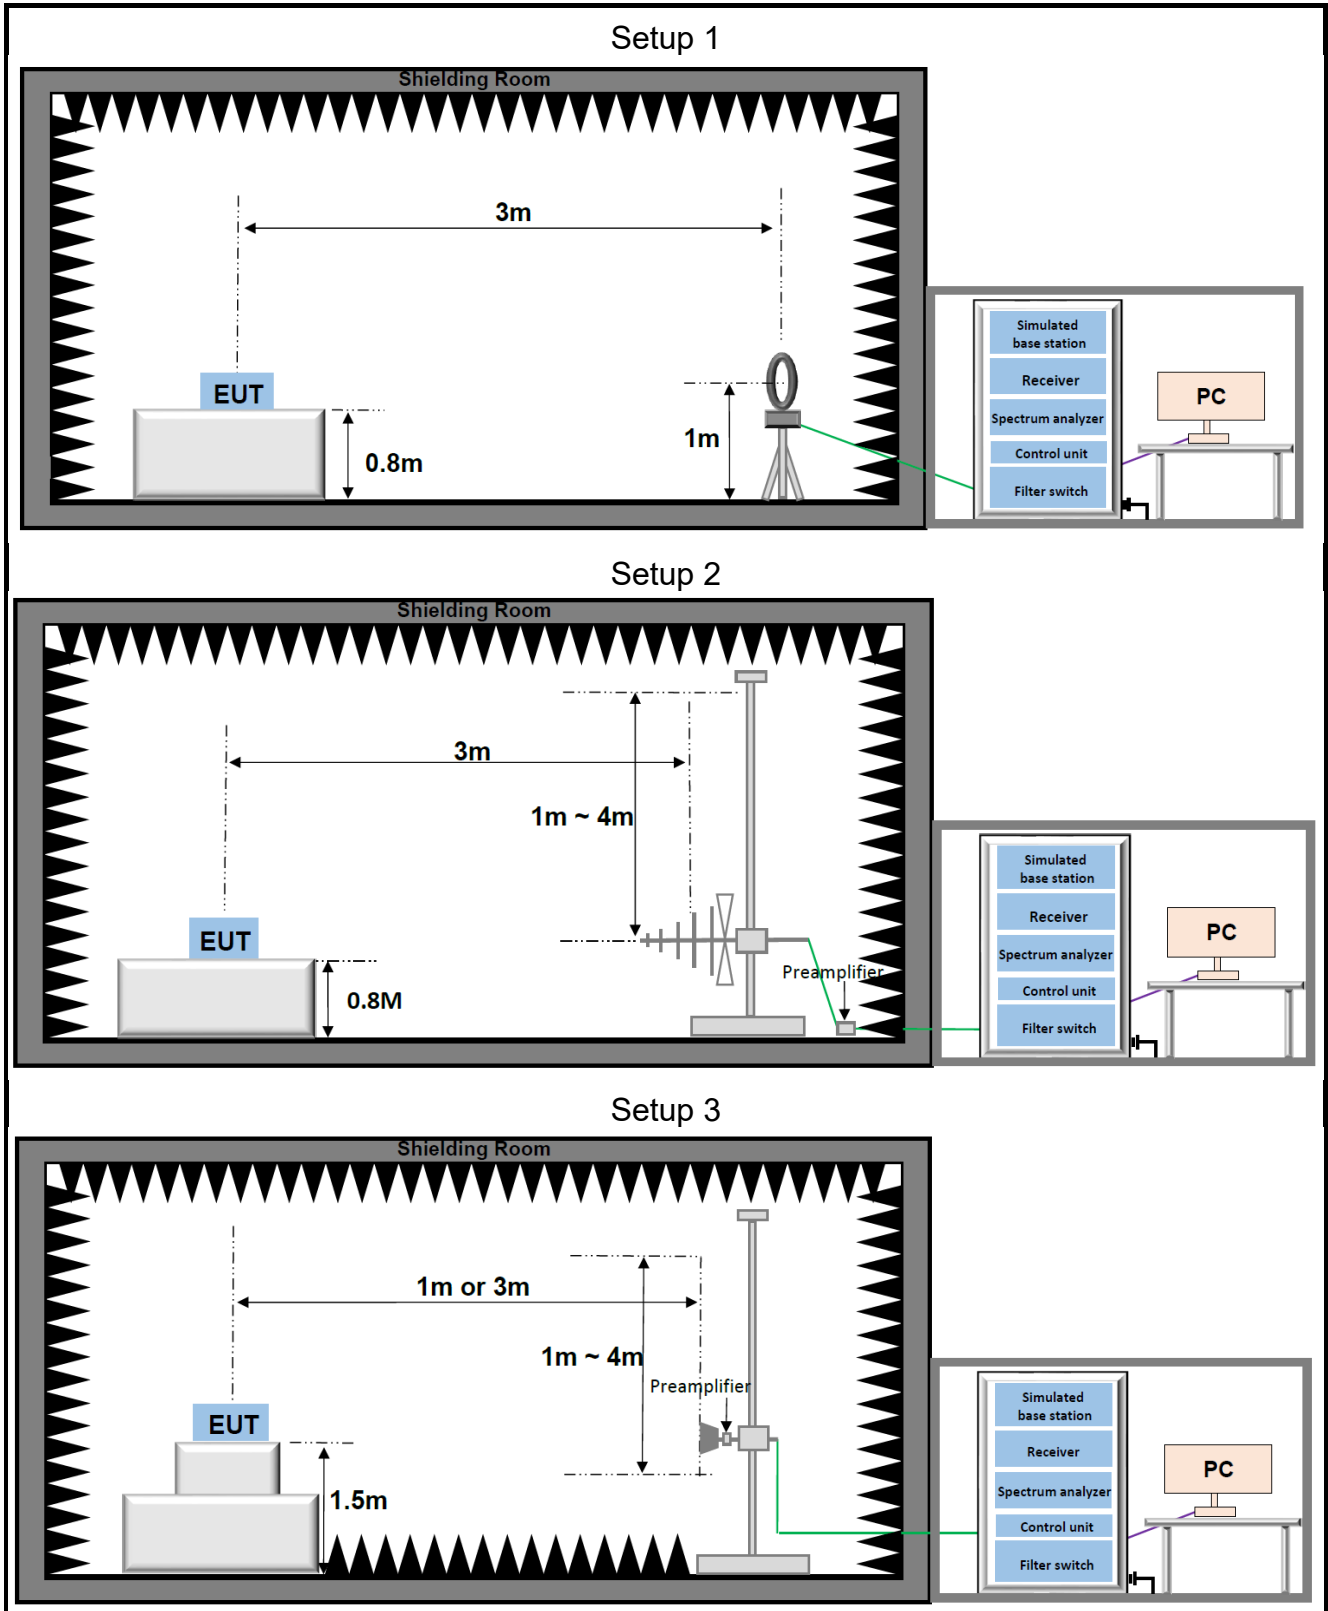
Setup 1

Shielding Room

3m

EUT

0.8m

1m

Simulated base station

Receiver

Spectrum analyzer

Control unit

Filter switch

PC

Setup 2

Shielding Room

3m

1m ~ 4m

EUT

0.8M

Preamplifier

Simulated base station

Receiver

Spectrum analyzer

Control unit

Filter switch

PC

Setup 3

Shielding Room

1m or 3m

1m ~ 4m

Preamplifier

EUT

1.5m

Simulated base station

Receiver

Spectrum analyzer

Control unit

Filter switch

PC